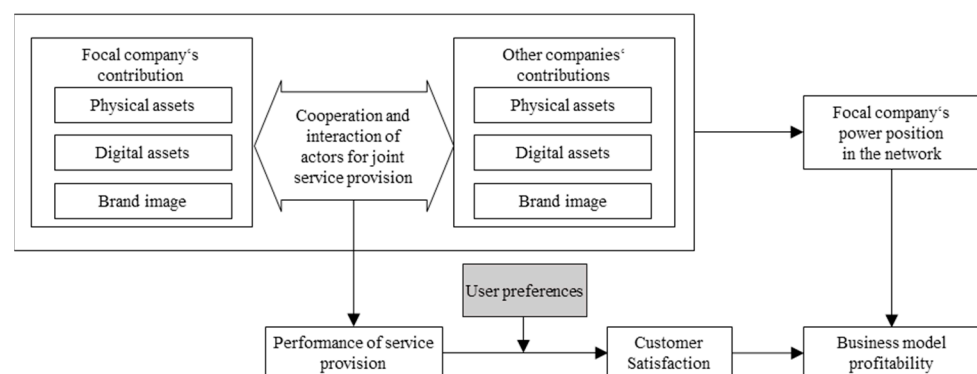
Focal company‘s contribution

Physical assets

Digital assets

Brand image

Cooperation and interaction of actors for joint service provision

Other companies‘ contributions

Physical assets

Digital assets

Brand image

Focal company‘s power position in the network

User preferences

Performance of service provision

Customer Satisfaction

Business model profitability